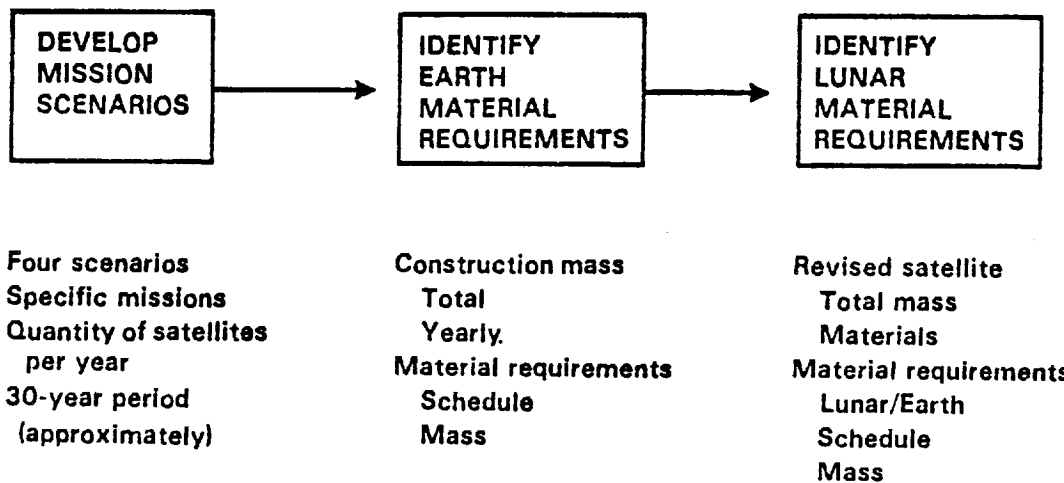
DEVELOP MISSION SCENARIOS

IDENTIFY EARTH MATERIAL REQUIREMENTS

IDENTIFY LUNAR MATERIAL REQUIREMENTS

Four scenarios
Specific missions
Quantity of satellites per year
30-year period (approximately)

Construction mass
Total
Yearly.
Material requirements
Schedule
Mass

Revised satellite
Total mass
Materials
Material requirements
Lunar/Earth
Schedule
Mass